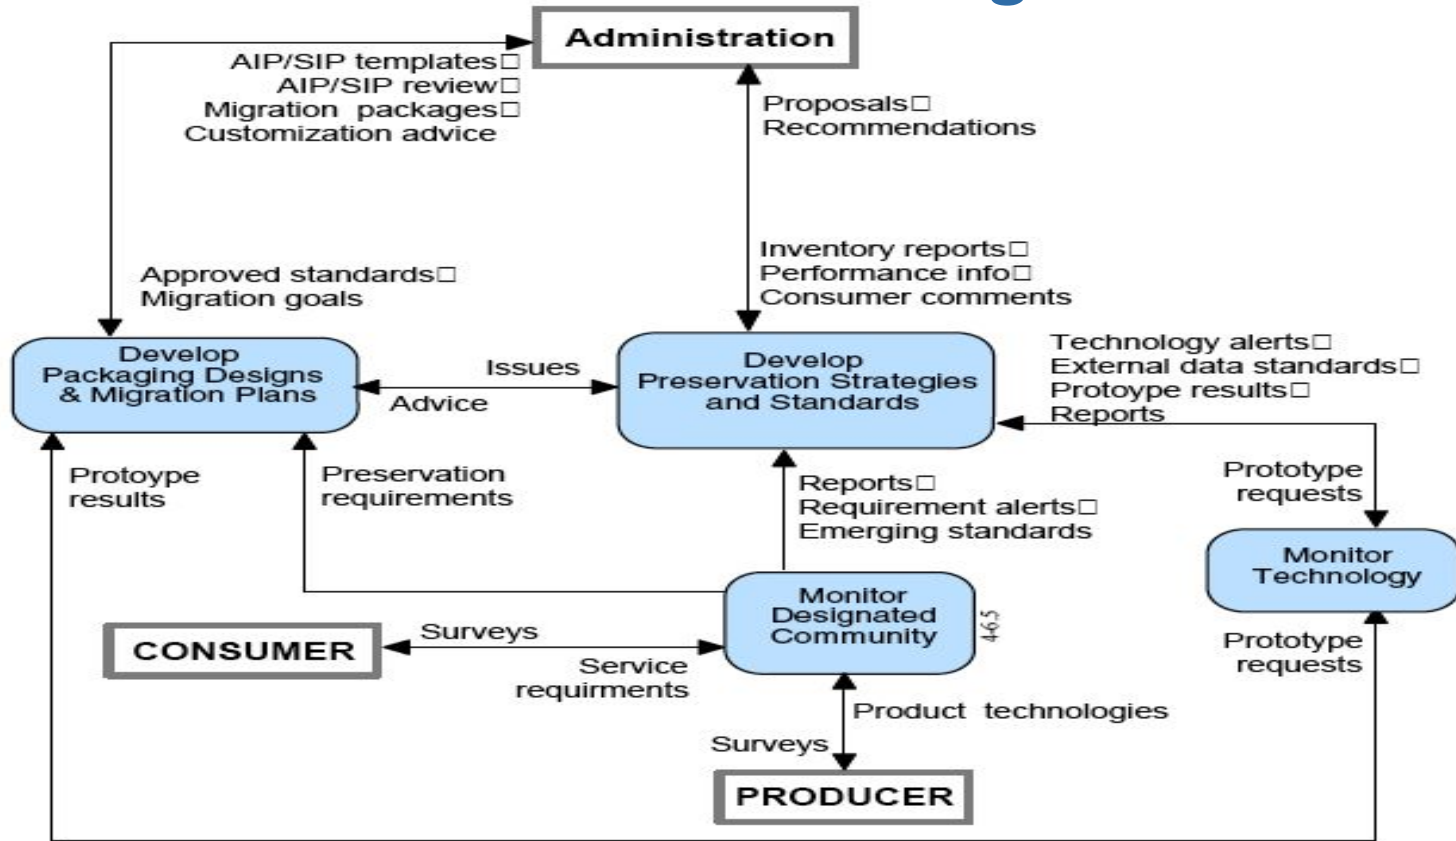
Administration

AIP/SIP templates□
AIP/SIP review□
Migration packages□
Customization advice

Proposals□
Recommendations

Approved standards□
Migration goals

Inventory reports□
Performance info□
Consumer comments

Develop Packaging Designs & Migration Plans

Issues

Advice

Develop Preservation Strategies and Standards

Technology alerts□
External data standards□
Protoype results□
Reports

Protoype results

Preservation requirements

Reports□
Requirement alerts□
Emerging standards

Prototype requests

Monitor Technology

Monitor Designated Community

4.6.5

CONSUMER

Surveys

Service requirments

Prototype requests

Product technologies

Surveys

PRODUCER